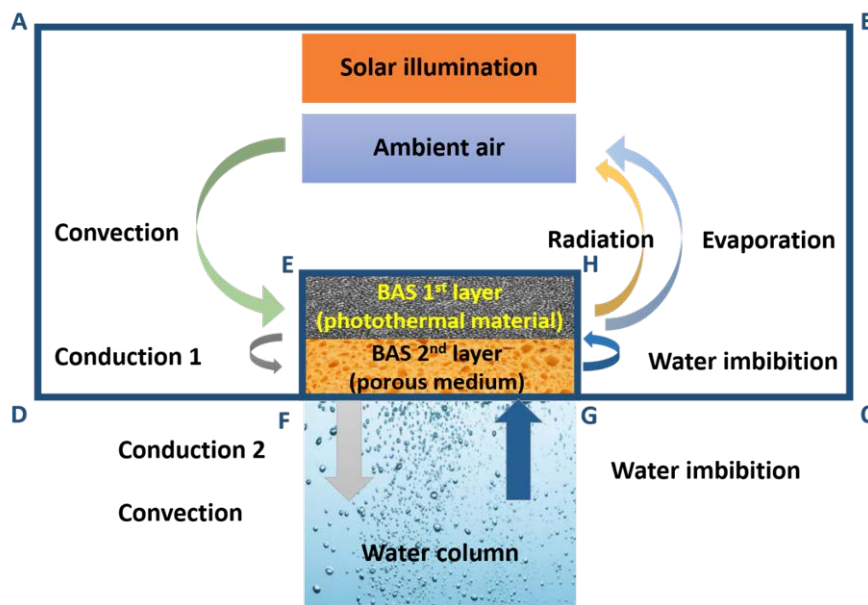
A

B

Solar illumination

Ambient air

Convection

Radiation

Evaporation

E

H

BAS 1$^{st}$ layer (photothermal material)

Conduction 1

BAS 2$^{nd}$ layer (porous medium)

Water imbibition

D

F

G

C

Conduction 2

Water imbibition

Convection

Water column